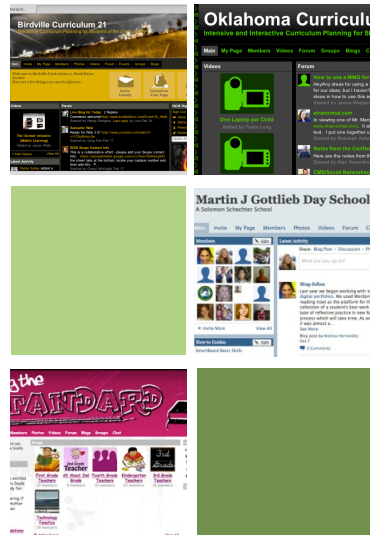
Birdville Curriculum 21

Intensive and Interactive Curriculum Planning by Mission of the 21st

Main My Page Members Photos Videos Forum Events Groups Blogs

Videos

Forum

Live Blog for Today: 2 Replies

Semantic Web

RSS Drupe Contact List

Latest Activity

Oklahoma Curriculum

Intensive and Interactive Curriculum Planning for 21

Main My Page Members Videos Forum Groups Blogs

Videos

Forum

One Laptop per Child

How to use a NING Network

eduportal.com

Notes from the Conference

CMS/Social Networks

Martin J Gottlieb Day School

A Solomon Schechter School

Main Invite My Page Members Photos Videos Forum Groups

Members

Latest Activity

What are you up to?

Blog-folios

Invite More

View All

Welcome to Guide

SmartBoard Basic Skills

the STANDARD

Main Members Photos Video Forum Blogs Groups Chat

First Grade Teachers

All About 2nd Grade

Fourth Grade Teachers

Kindergarten Teachers

3rd Grade

Technology Favorites